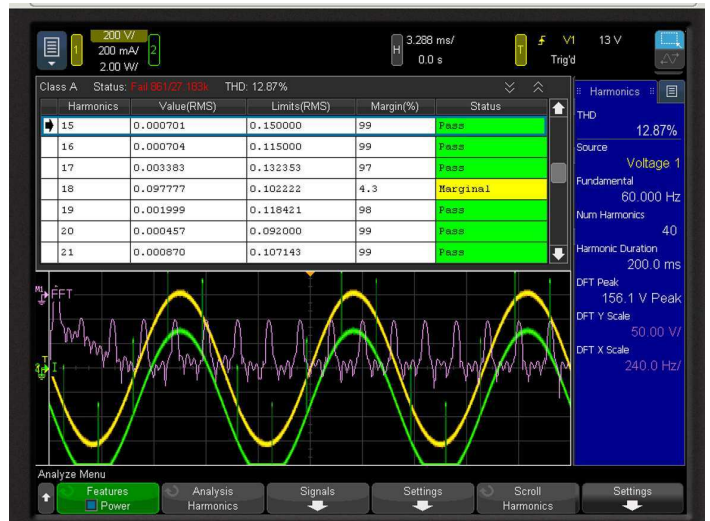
200 V/
200 mA/
2.00 W/
1
2
H 3.288 ms/
0.0 s
T
V1 13 V
Trig'd

Class A Status: Fail 861/27.183k THD: 12.87%

| Harmonics | Value(RMS) | Limits(RMS) | Margin(%) | Status |
|---|---|---|---|---|
| 15 | 0.000701 | 0.150000 | 99 | Pass |
| 16 | 0.000704 | 0.115000 | 99 | Pass |
| 17 | 0.003383 | 0.132353 | 97 | Pass |
| 18 | 0.097777 | 0.102222 | 4.3 | Marginal |
| 19 | 0.001999 | 0.118421 | 98 | Pass |
| 20 | 0.000457 | 0.092000 | 99 | Pass |
| 21 | 0.000870 | 0.107143 | 99 | Pass |

Harmonics
THD
12.87%
Source
Voltage 1
Fundamental
60.000 Hz
Num Harmonics
40
Harmonic Duration
200.0 ms
DFT Peak
156.1 V Peak
DFT Y Scale
50.00 V/
DFT X Scale
240.0 Hz/

M1 FFT
T

Analyze Menu
Features
Power
Analysis
Harmonics
Signals
Settings
Scroll
Harmonics
Settings